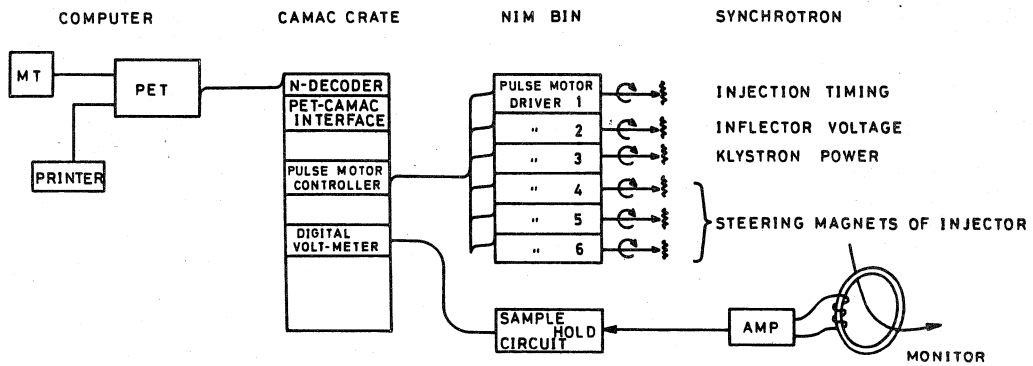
COMPUTER

CAMAC CRATE

NIM BIN

SYNCHROTRON

MT

PET

PRINTER

N-DECODER

PET-CAMAC INTERFACE

PULSE MOTOR CONTROLLER

DIGITAL VOLT-METER

PULSE MOTOR DRIVER 1

" 2

" 3

" 4

" 5

" 6

INJECTION TIMING

INFLECTOR VOLTAGE

KLYSTRON POWER

STEERING MAGNETS OF INJECTOR

SAMPLE HOLD CIRCUIT

AMP

MONITOR